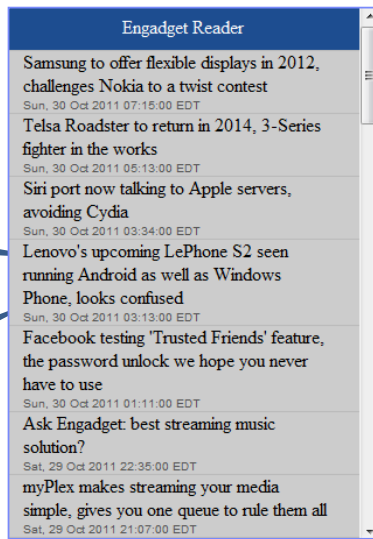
Engadget Reader

Samsung to offer flexible displays in 2012, challenges Nokia to a twist contest
Sun, 30 Oct 2011 07:15:00 EDT

Telsa Roadster to return in 2014, 3-Series fighter in the works
Sun, 30 Oct 2011 05:13:00 EDT

Siri port now talking to Apple servers, avoiding Cydia
Sun, 30 Oct 2011 03:34:00 EDT

Lenovo's upcoming LePhone S2 seen running Android as well as Windows Phone, looks confused
Sun, 30 Oct 2011 03:13:00 EDT

Facebook testing 'Trusted Friends' feature, the password unlock we hope you never have to use
Sun, 30 Oct 2011 01:11:00 EDT

Ask Engadget: best streaming music solution?
Sat, 29 Oct 2011 22:35:00 EDT

myPlex makes streaming your media simple, gives you one queue to rule them all
Sat, 29 Oct 2011 21:07:00 EDT